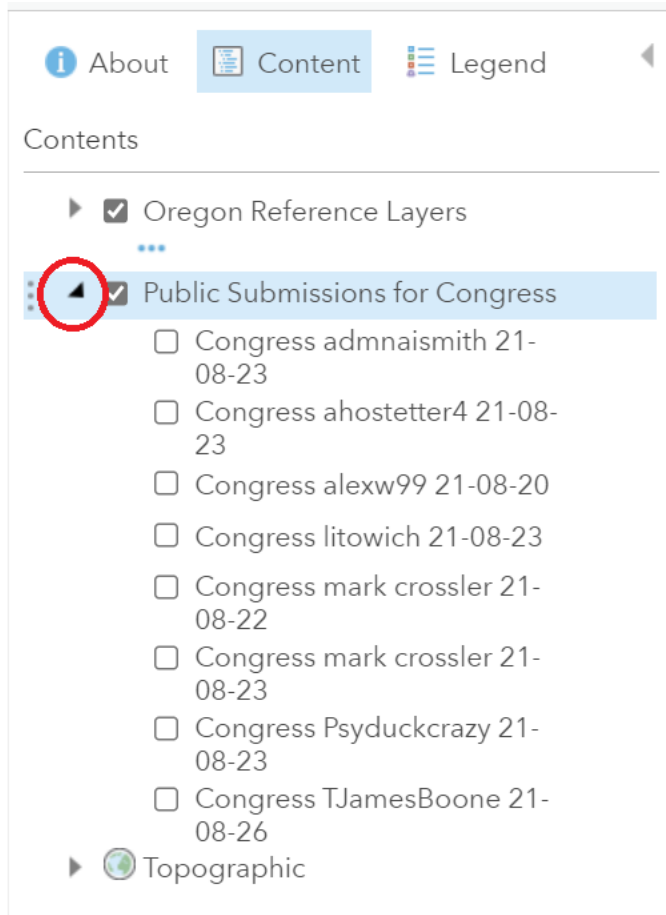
About Content Legend

Contents

Oregon Reference Layers

Public Submissions for Congress

Congress admnaismith 21-08-23

Congress ahostetter4 21-08-23

Congress alexw99 21-08-20

Congress litowich 21-08-23

Congress mark crossler 21-08-22

Congress mark crossler 21-08-23

Congress Psyduckcrazy 21-08-23

Congress TJamesBoone 21-08-26

Topographic